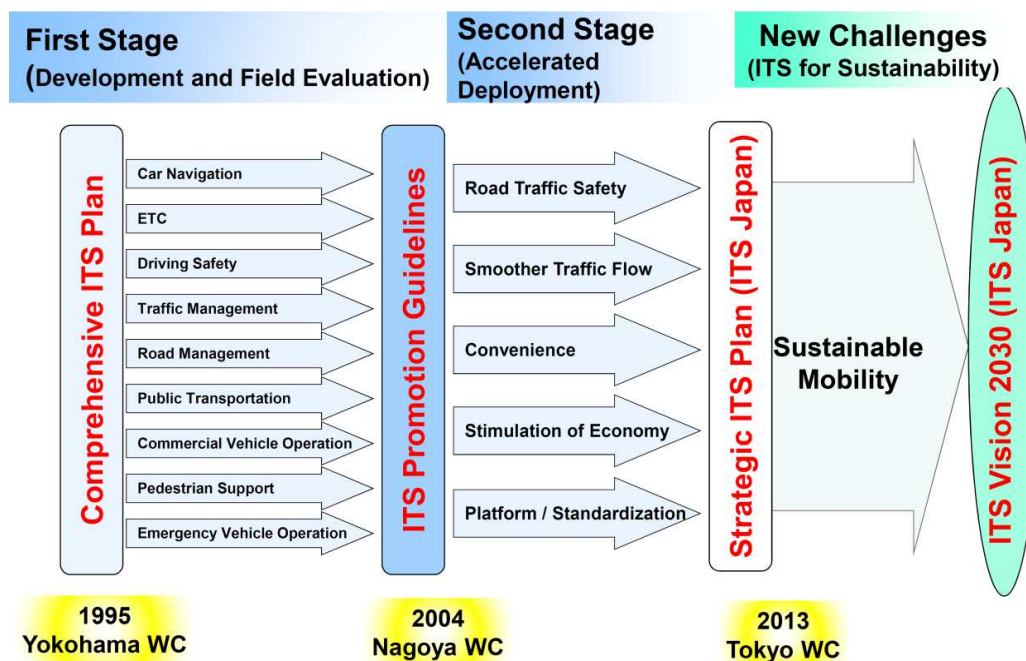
First Stage
(Development and Field Evaluation)

Second Stage
(Accelerated Deployment)

New Challenges
(ITS for Sustainability)

Comprehensive ITS Plan

Car Navigation
ETC
Driving Safety
Traffic Management
Road Management
Public Transportation
Commercial Vehicle Operation
Pedestrian Support
Emergency Vehicle Operation

ITS Promotion Guidelines

Road Traffic Safety
Smoother Traffic Flow
Convenience
Stimulation of Economy
Platform / Standardization

Strategic ITS Plan (ITS Japan)

Sustainable Mobility

ITS Vision 2030 (ITS Japan)

1995
Yokohama WC

2004
Nagoya WC

2013
Tokyo WC